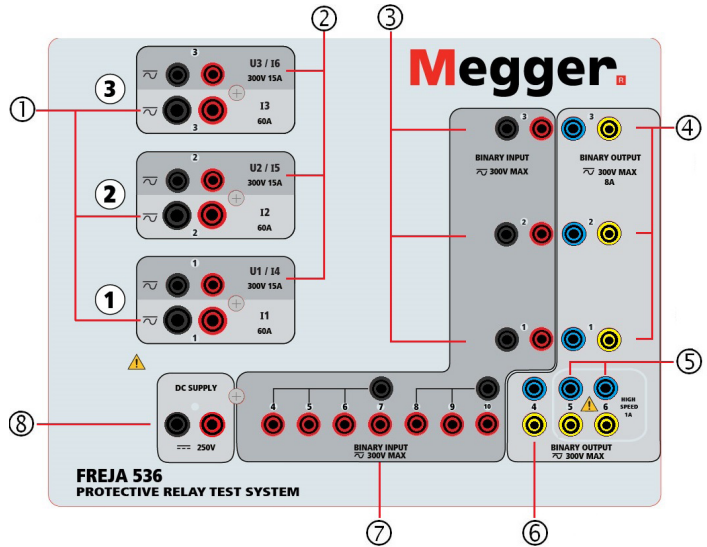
① ② ③ ④ ⑤ ⑥ ⑦ ⑧

Megger.

3
3
U3 / I6
300V 15A
I3
60A
3

2
2
U2 / I5
300V 15A
I2
60A
2

1
1
U1 / I4
300V 15A
I1
60A
1

3
BINARY INPUT
300V MAX
2
1

3
BINARY OUTPUT
300V MAX
8A
2
1

DC SUPPLY
250V

4 5 6 7 8 9 10
BINARY INPUT
300V MAX

4 5 6
HIGH SPEED
1A
BINARY OUTPUT
300V MAX

FREJA 536
PROTECTIVE RELAY TEST SYSTEM